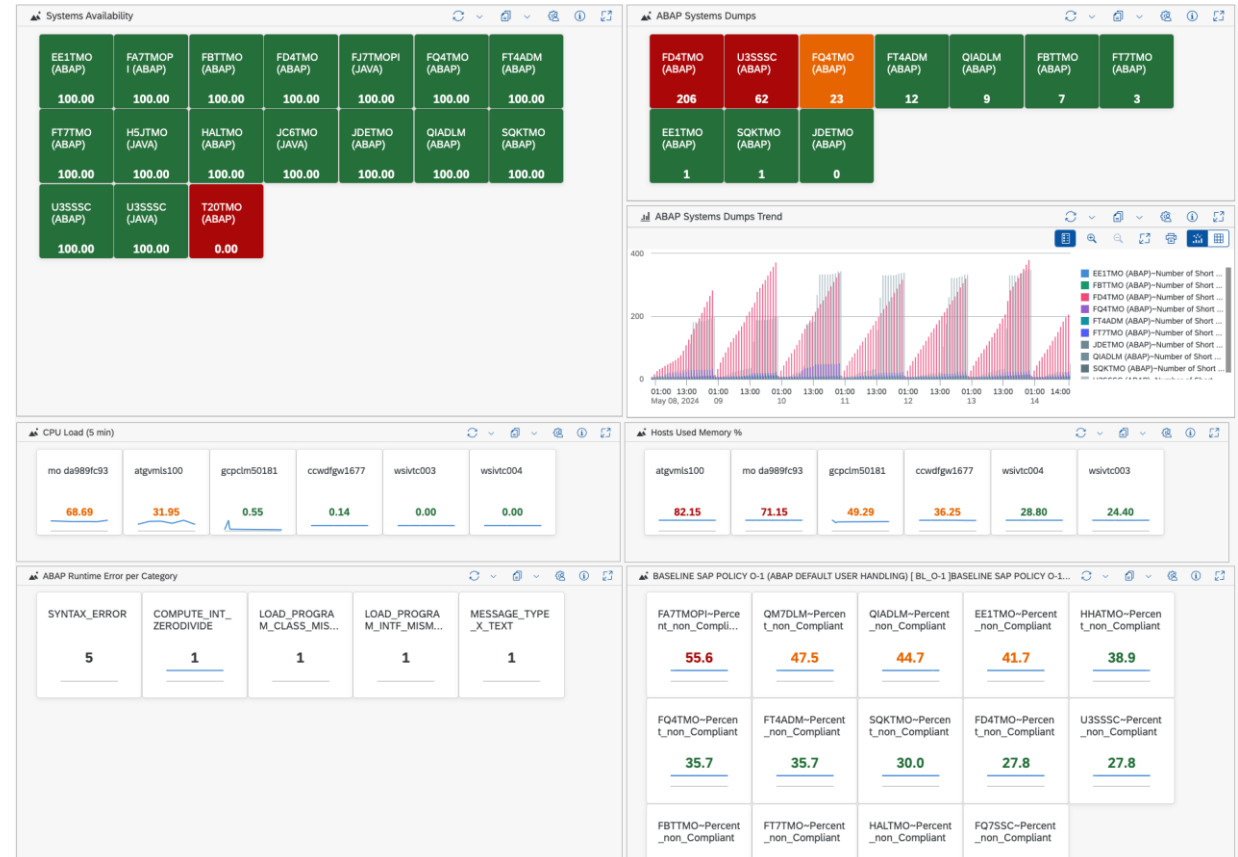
Systems Availability

| EE1TMO (ABAP) 100.00 | FA7TMOPI (ABAP) 100.00 | FBTTMO (ABAP) 100.00 | FD4TMO (ABAP) 100.00 | FJ7TMOPI (JAVA) 100.00 | FQ4TMO (ABAP) 100.00 | FT4ADM (ABAP) 100.00 |
|---|---|---|---|---|---|---|
| FT7TMO (ABAP) 100.00 | H5JTMO (JAVA) 100.00 | HALTMO (ABAP) 100.00 | JC6TMO (JAVA) 100.00 | JDETMO (ABAP) 100.00 | QIADLM (ABAP) 100.00 | SQKTMO (ABAP) 100.00 |
| U3SSSC (ABAP) 100.00 | U3SSSC (JAVA) 100.00 | T20TMO (ABAP) 0.00 | | | | |

ABAP Systems Dumps

| FD4TMO (ABAP) 206 | U3SSSC (ABAP) 62 | FQ4TMO (ABAP) 23 | FT4ADM (ABAP) 12 | QIADLM (ABAP) 9 | FBTTMO (ABAP) 7 | FT7TMO (ABAP) 3 |
|---|---|---|---|---|---|---|
| EE1TMO (ABAP) 1 | SQKTMO (ABAP) 1 | JDETMO (ABAP) 0 | | | | |

ABAP Systems Dumps Trend

400
200
0
01:00 13:00 01:00 13:00 01:00 13:00 01:00 13:00 01:00 13:00 01:00 13:00 01:00 13:00
May 08, 2024 09 10 11 12 13 14

EE1TMO (ABAP)~Number of Short ...
FBTTMO (ABAP)~Number of Short ...
FD4TMO (ABAP)~Number of Short ...
FQ4TMO (ABAP)~Number of Short ...
FT4ADM (ABAP)~Number of Short ...
FT7TMO (ABAP)~Number of Short ...
JDETMO (ABAP)~Number of Short ...
QIADLM (ABAP)~Number of Short ...
SQKTMO (ABAP)~Number of Short ...

CPU Load (5 min)

| mo da989fc93 68.69 | atgvmls100 31.95 | gcpclm50181 0.55 | ccwdfgw1677 0.14 | wsivtc003 0.00 | wsivtc004 0.00 |
|---|---|---|---|---|---|

Hosts Used Memory %

| atgvmls100 82.15 | mo da989fc93 71.15 | gcpclm50181 49.29 | ccwdfgw1677 36.25 | wsivtc004 28.80 | wsivtc003 24.40 |
|---|---|---|---|---|---|

ABAP Runtime Error per Category

| SYNTAX_ERROR 5 | COMPUTE_INT_ZERODIVIDE 1 | LOAD_PROGRAM_CLASS_MIS... 1 | LOAD_PROGRAM_INTF_MISM... 1 | MESSAGE_TYPE_X_TEXT 1 |
|---|---|---|---|---|

BASELINE SAP POLICY O-1 (ABAP DEFAULT USER HANDLING) [ BL_O-1 ]BASELINE SAP POLICY O-1...

| FA7TMOPI~Percent_non_Complian... 55.6 | QM7DLM~Percent_non_Compliant 47.5 | QIADLM~Percent_non_Compliant 44.7 | EE1TMO~Percent_non_Compliant 41.7 | HHATMO~Percent_non_Compliant 38.9 |
|---|---|---|---|---|
| FQ4TMO~Percent_non_Compliant 35.7 | FT4ADM~Percent_non_Compliant 35.7 | SQKTMO~Percent_non_Compliant 30.0 | FD4TMO~Percent_non_Compliant 27.8 | U3SSSC~Percent_non_Compliant 27.8 |
| FBTTMO~Percent_non_Compliant | FT7TMO~Percent_non_Compliant | HALTMO~Percent_non_Compliant | FQ7SSC~Percent_non_Compliant | |